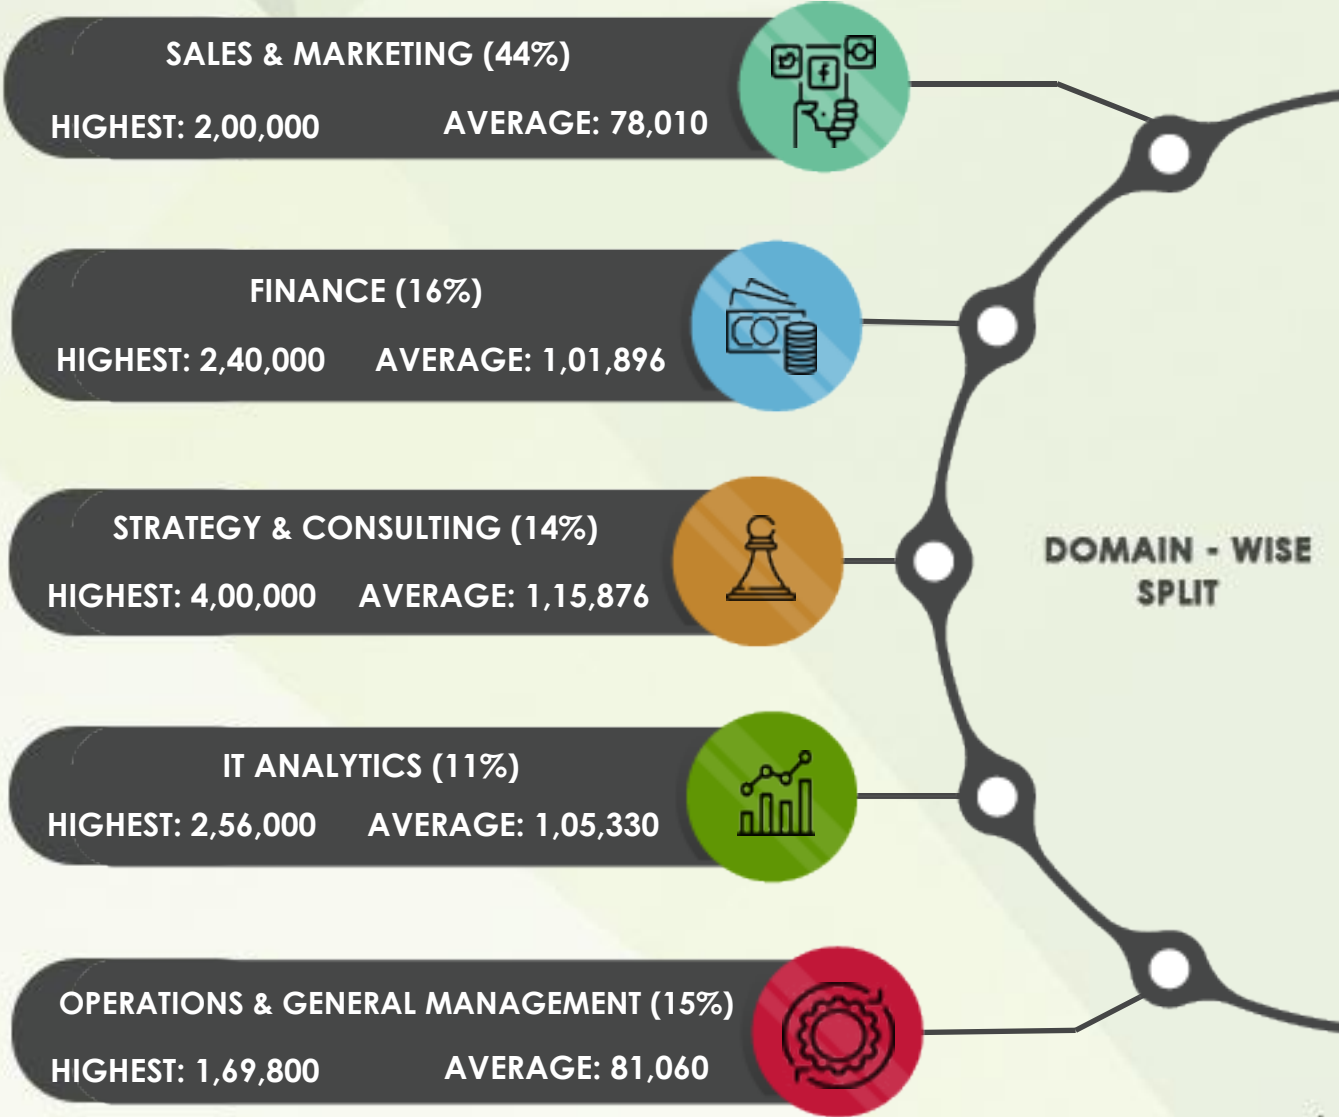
SALES & MARKETING (44%)
HIGHEST: 2,00,000 AVERAGE: 78,010

FINANCE (16%)
HIGHEST: 2,40,000 AVERAGE: 1,01,896

STRATEGY & CONSULTING (14%)
HIGHEST: 4,00,000 AVERAGE: 1,15,876

IT ANALYTICS (11%)
HIGHEST: 2,56,000 AVERAGE: 1,05,330

OPERATIONS & GENERAL MANAGEMENT (15%)
HIGHEST: 1,69,800 AVERAGE: 81,060

DOMAIN - WISE SPLIT